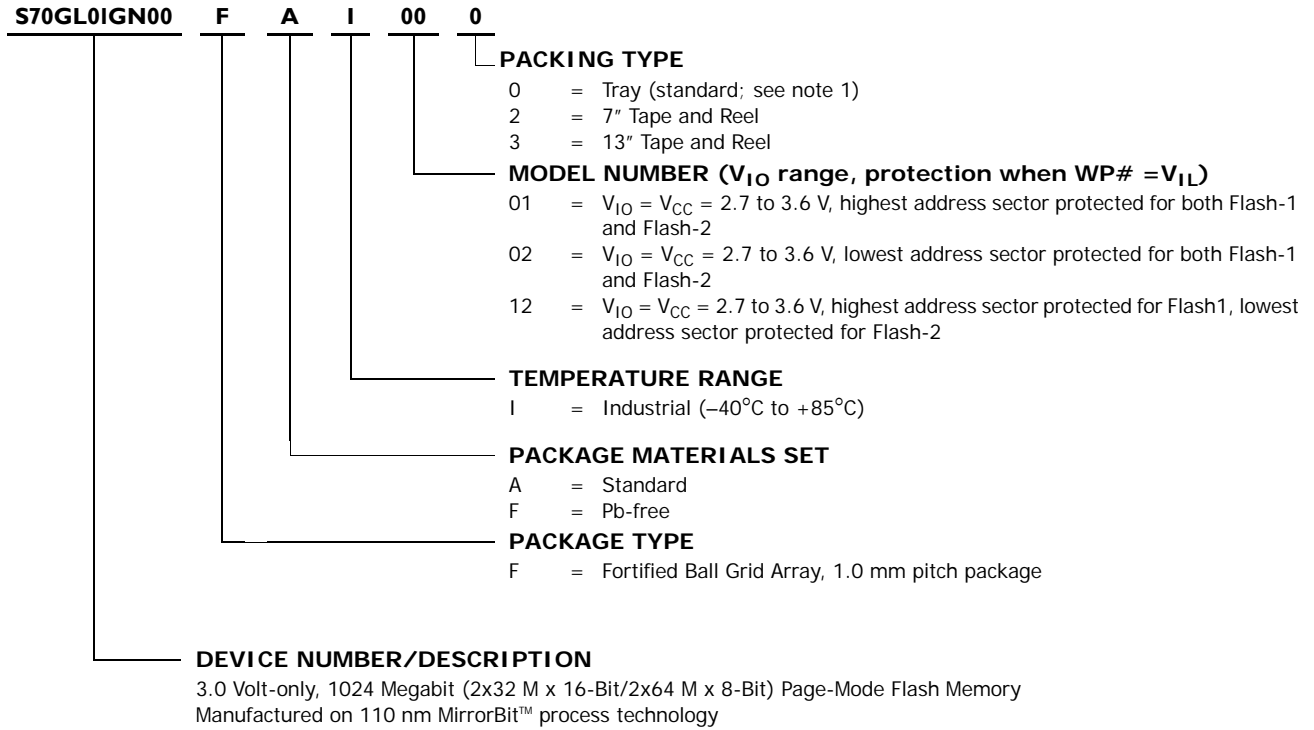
S70GL01GN00 F A I 00 0

PACKING TYPE
0 = Tray (standard; see note 1)
2 = 7″ Tape and Reel
3 = 13″ Tape and Reel

MODEL NUMBER ($V_{IO}$ range, protection when WP# $=V_{IL}$)
01 = $V_{IO} = V_{CC}$ = 2.7 to 3.6 V, highest address sector protected for both Flash-1 and Flash-2
02 = $V_{IO} = V_{CC}$ = 2.7 to 3.6 V, lowest address sector protected for both Flash-1 and Flash-2
12 = $V_{IO} = V_{CC}$ = 2.7 to 3.6 V, highest address sector protected for Flash1, lowest address sector protected for Flash-2

TEMPERATURE RANGE
I = Industrial (–40°C to +85°C)

PACKAGE MATERIALS SET
A = Standard
F = Pb-free

PACKAGE TYPE
F = Fortified Ball Grid Array, 1.0 mm pitch package

DEVICE NUMBER/DESCRIPTION
3.0 Volt-only, 1024 Megabit (2x32 M x 16-Bit/2x64 M x 8-Bit) Page-Mode Flash Memory Manufactured on 110 nm MirrorBit™ process technology